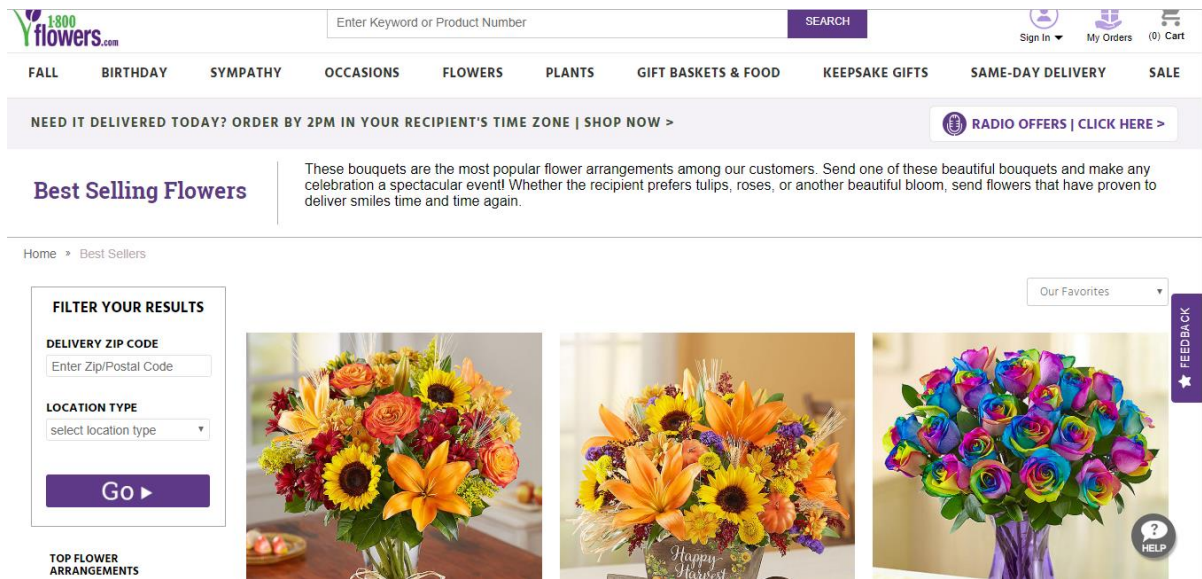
1-800 flowers.com

Enter Keyword or Product Number

SEARCH

Sign In

My Orders

(0) Cart

FALL BIRTHDAY SYMPATHY OCCASIONS FLOWERS PLANTS GIFT BASKETS & FOOD KEEPSAKE GIFTS SAME-DAY DELIVERY SALE

NEED IT DELIVERED TODAY? ORDER BY 2PM IN YOUR RECIPIENT'S TIME ZONE | SHOP NOW >

RADIO OFFERS | CLICK HERE >

Best Selling Flowers

These bouquets are the most popular flower arrangements among our customers. Send one of these beautiful bouquets and make any celebration a spectacular event! Whether the recipient prefers tulips, roses, or another beautiful bloom, send flowers that have proven to deliver smiles time and time again.

Home » Best Sellers

Our Favorites

FILTER YOUR RESULTS

DELIVERY ZIP CODE

Enter Zip/Postal Code

LOCATION TYPE

select location type

Go ▶

TOP FLOWER ARRANGEMENTS

FEEDBACK

Happy Harvest

HELP